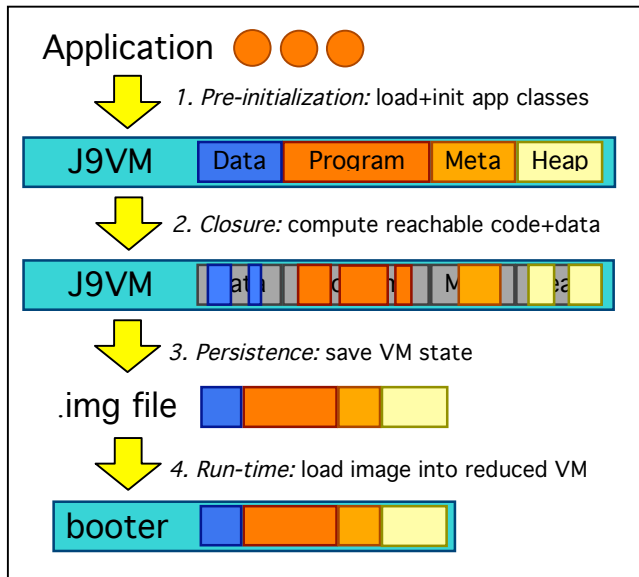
Application

1. Pre-initialization: load+init app classes

J9VM Data Program Meta Heap

2. Closure: compute reachable code+data

J9VM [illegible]ata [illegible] M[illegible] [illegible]ea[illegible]

3. Persistence: save VM state

.img file

4. Run-time: load image into reduced VM

booter